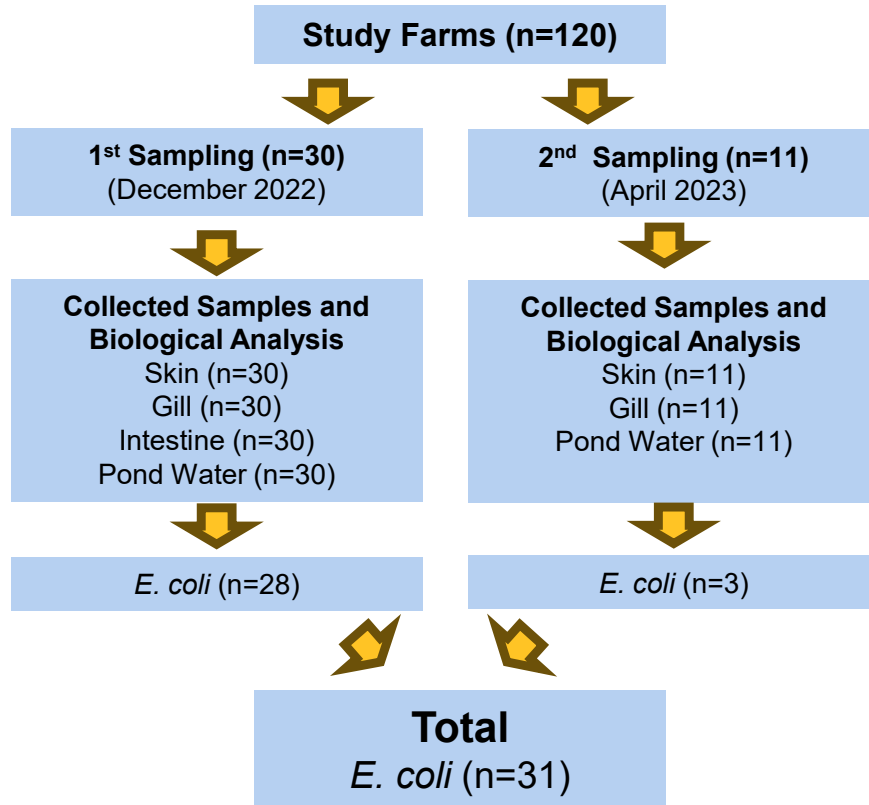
Study Farms (n=120)

1$^{st}$ Sampling (n=30)
(December 2022)

2$^{nd}$ Sampling (n=11)
(April 2023)

Collected Samples and Biological Analysis
Skin (n=30)
Gill (n=30)
Intestine (n=30)
Pond Water (n=30)

Collected Samples and Biological Analysis
Skin (n=11)
Gill (n=11)
Pond Water (n=11)

E. coli (n=28)

E. coli (n=3)

Total
E. coli (n=31)